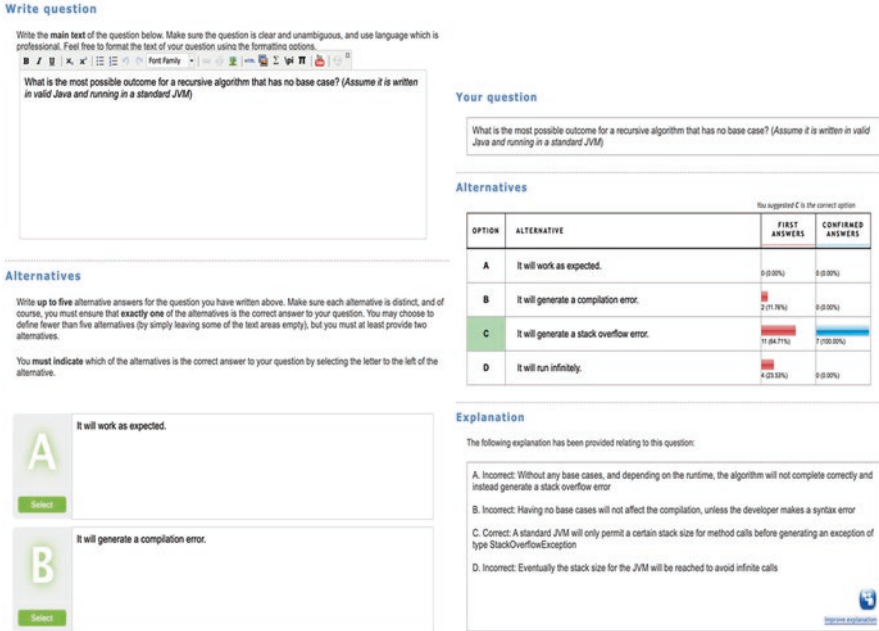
Write question

Write the main text of the question below. Make sure the question is clear and unambiguous, and use language which is professional. Feel free to format the text of your question using the formatting options.

B I U x, x' Font Family

What is the most possible outcome for a recursive algorithm that has no base case? (Assume it is written in valid Java and running in a standard JVM)

Alternatives

Write up to five alternative answers for the question you have written above. Make sure each alternative is distinct, and of course, you must ensure that exactly one of the alternatives is the correct answer to your question. You may choose to define fewer than five alternatives (by simply leaving some of the text areas empty), but you must at least provide two alternatives.

You must indicate which of the alternatives is the correct answer to your question by selecting the letter to the left of the alternative.

A
It will work as expected.
Select

B
It will generate a compilation error.
Select

Your question

What is the most possible outcome for a recursive algorithm that has no base case? (Assume it is written in valid Java and running in a standard JVM)

Alternatives

You suggested C is the correct option

| OPTION | ALTERNATIVE | FIRST ANSWERS | CONFIRMED ANSWERS |
|---|---|---|---|
| A | It will work as expected. | 0 (0.00%) | 0 (0.00%) |
| B | It will generate a compilation error. | 2 (11.76%) | 0 (0.00%) |
| C | It will generate a stack overflow error. | 11 (64.71%) | 7 (100.00%) |
| D | It will run infinitely. | 4 (23.53%) | 0 (0.00%) |

Explanation

The following explanation has been provided relating to this question:

A. Incorrect: Without any base cases, and depending on the runtime, the algorithm will not complete correctly and instead generate a stack overflow error

B. Incorrect: Having no base cases will not affect the compilation, unless the developer makes a syntax error

C. Correct: A standard JVM will only permit a certain stack size for method calls before generating an exception of type StackOverflowException

D. Incorrect: Eventually the stack size for the JVM will be reached to avoid infinite calls

Improve explanation